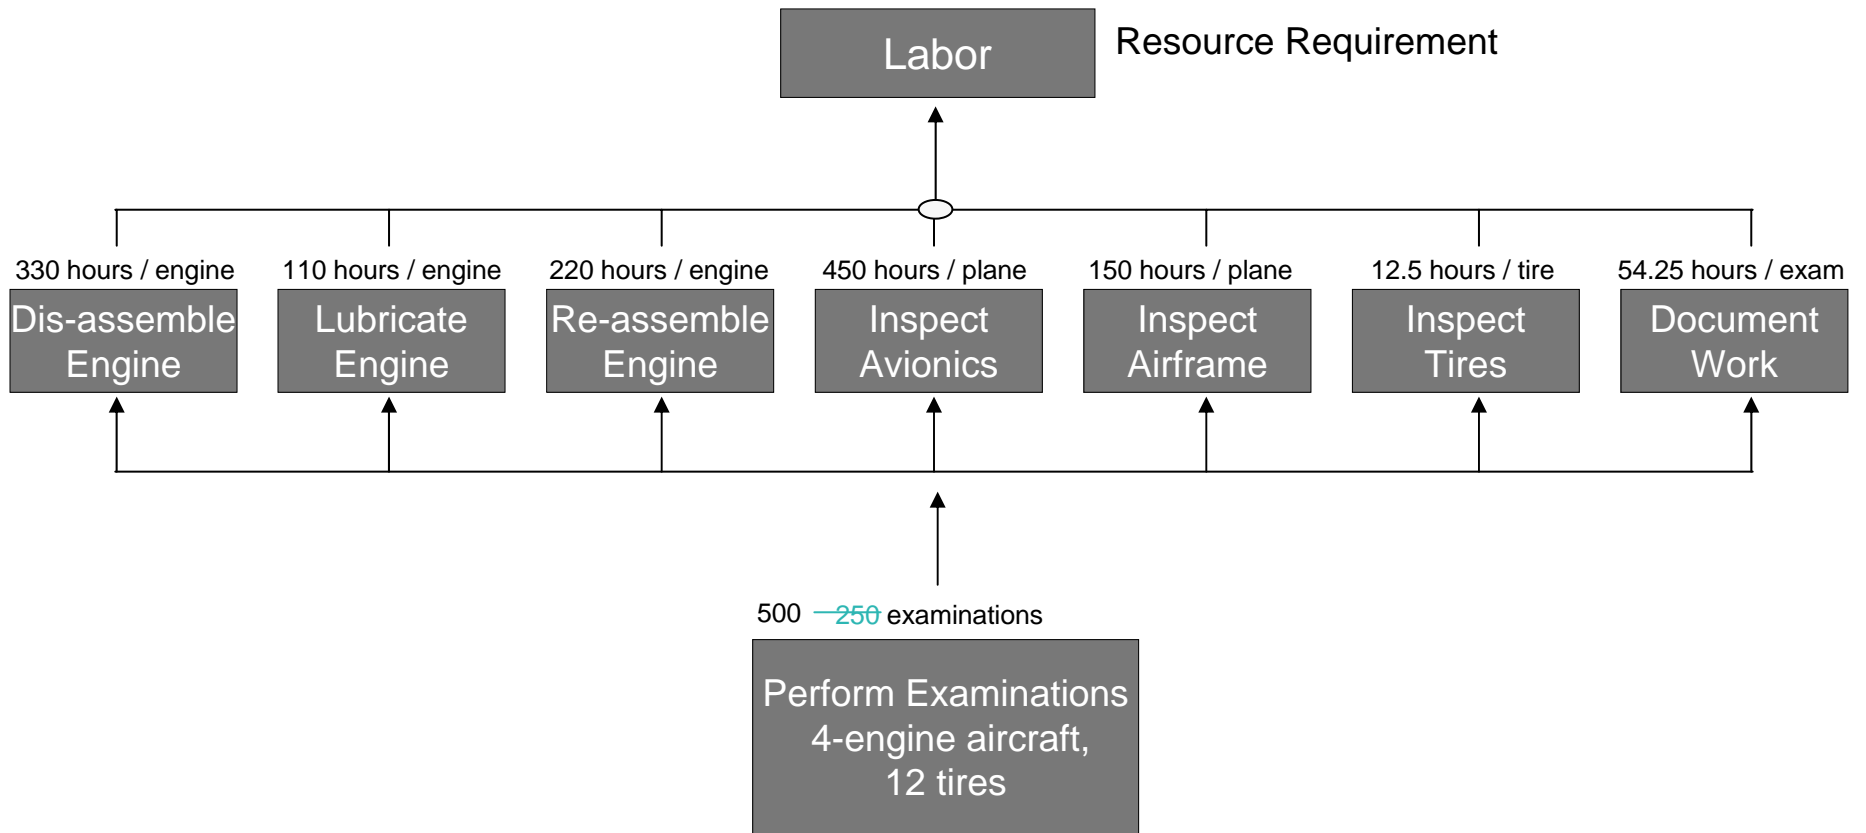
Labor

Resource Requirement

330 hours / engine
Dis-assemble Engine

110 hours / engine
Lubricate Engine

220 hours / engine
Re-assemble Engine

450 hours / plane
Inspect Avionics

150 hours / plane
Inspect Airframe

12.5 hours / tire
Inspect Tires

54.25 hours / exam
Document Work

500 ~~250~~ examinations

Perform Examinations
4-engine aircraft,
12 tires